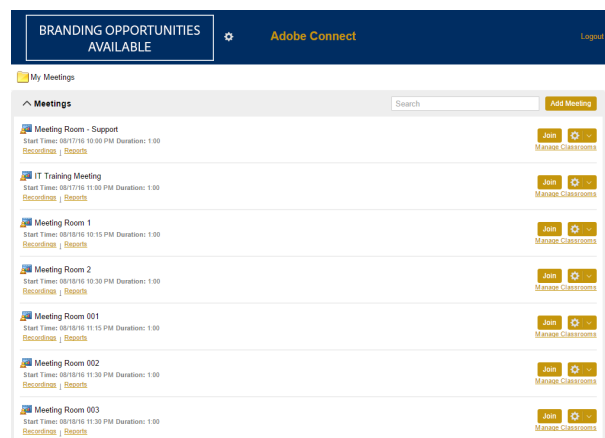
BRANDING OPPORTUNITIES AVAILABLE

Adobe Connect

Logout

My Meetings

Meetings

Search

Add Meeting

Meeting Room - Support
Start Time: 08/17/16 10:00 PM Duration: 1:00
Recordings | Reports
Join
Manage Classrooms

IT Training Meeting
Start Time: 08/17/16 11:00 PM Duration: 1:00
Recordings | Reports
Join
Manage Classrooms

Meeting Room 1
Start Time: 08/18/16 10:15 PM Duration: 1:00
Recordings | Reports
Join
Manage Classrooms

Meeting Room 2
Start Time: 08/18/16 10:30 PM Duration: 1:00
Recordings | Reports
Join
Manage Classrooms

Meeting Room 001
Start Time: 08/18/16 11:15 PM Duration: 1:00
Recordings | Reports
Join
Manage Classrooms

Meeting Room 002
Start Time: 08/18/16 11:30 PM Duration: 1:00
Recordings | Reports
Join
Manage Classrooms

Meeting Room 003
Start Time: 08/18/16 11:30 PM Duration: 1:00
Recordings | Reports
Join
Manage Classrooms